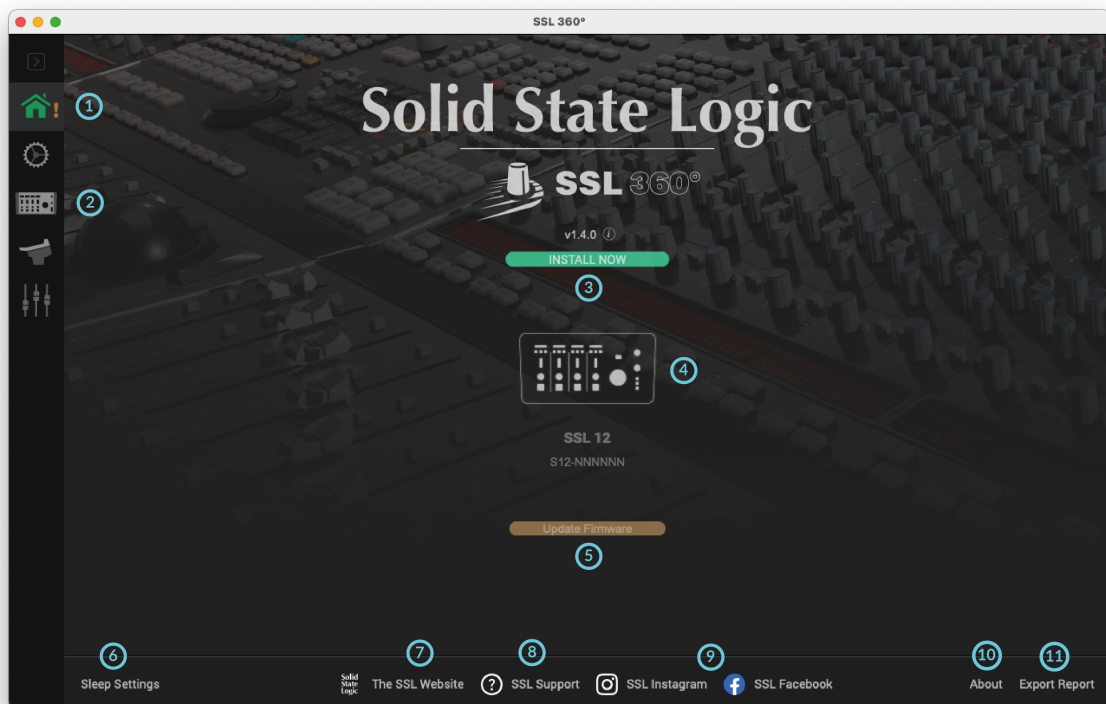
SSL 360°

1

2

Solid State Logic

SSL 360°

v1.4.0

INSTALL NOW

3

4

SSL 12

S12-NNNNNN

Update Firmware

5

6 Sleep Settings

7 Solid State Logic The SSL Website

8 SSL Support

9 SSL Instagram

SSL Facebook

10 About

11 Export Report